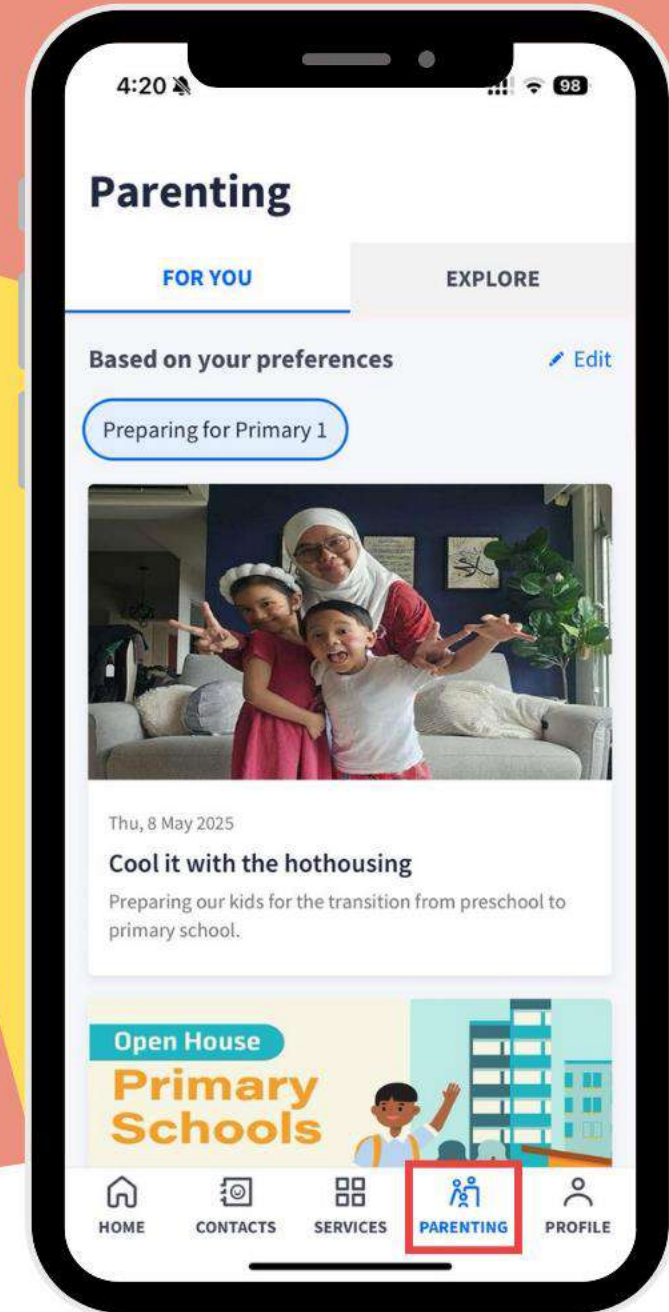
4:20

98

Parenting

FOR YOU

EXPLORE

Based on your preferences

Edit

Preparing for Primary 1

Thu, 8 May 2025

Cool it with the hothousing

Preparing our kids for the transition from preschool to primary school.

Open House

Primary Schools

HOME

CONTACTS

SERVICES

PARENTING

PROFILE